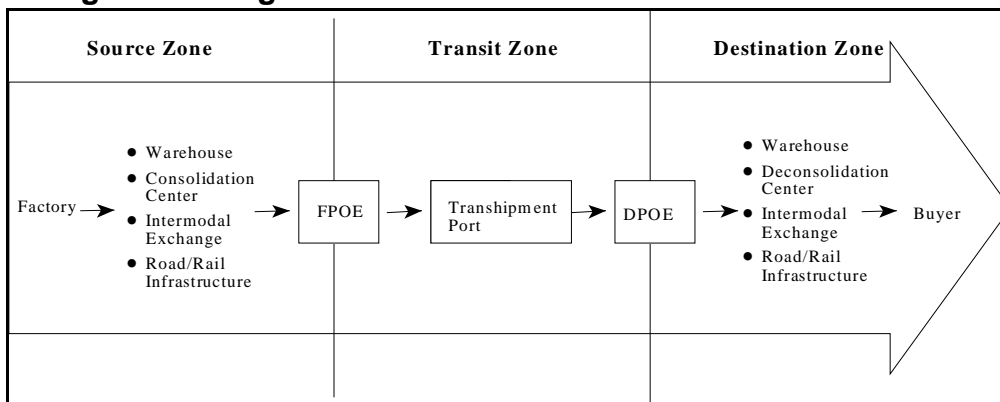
Source Zone

Transit Zone

Destination Zone

Factory

- Warehouse
- Consolidation Center
- Intermodal Exchange
- Road/Rail Infrastructure

FPOE

Transhipment Port

DPOE

- Warehouse
- Deconsolidation Center
- Intermodal Exchange
- Road/Rail Infrastructure

Buyer